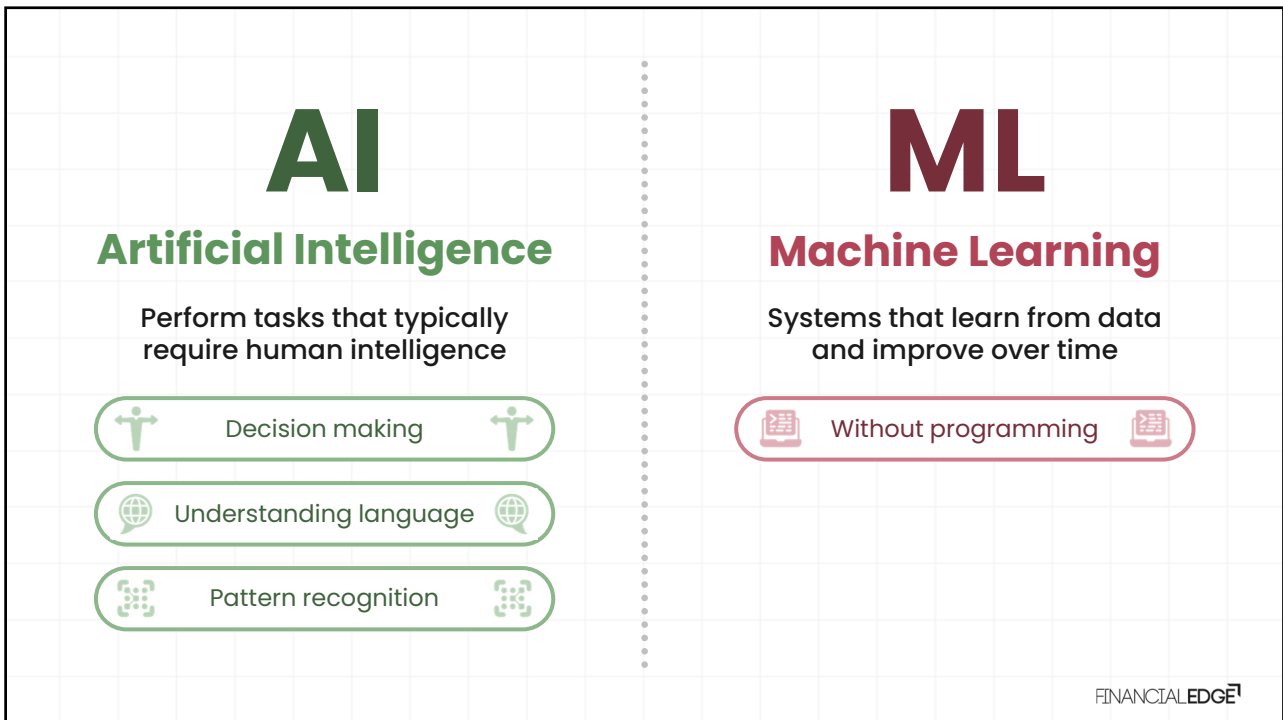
AI

Artificial Intelligence

Perform tasks that typically require human intelligence

Decision making

Understanding language

Pattern recognition

ML

Machine Learning

Systems that learn from data and improve over time

Without programming

FINANCIALEDGE